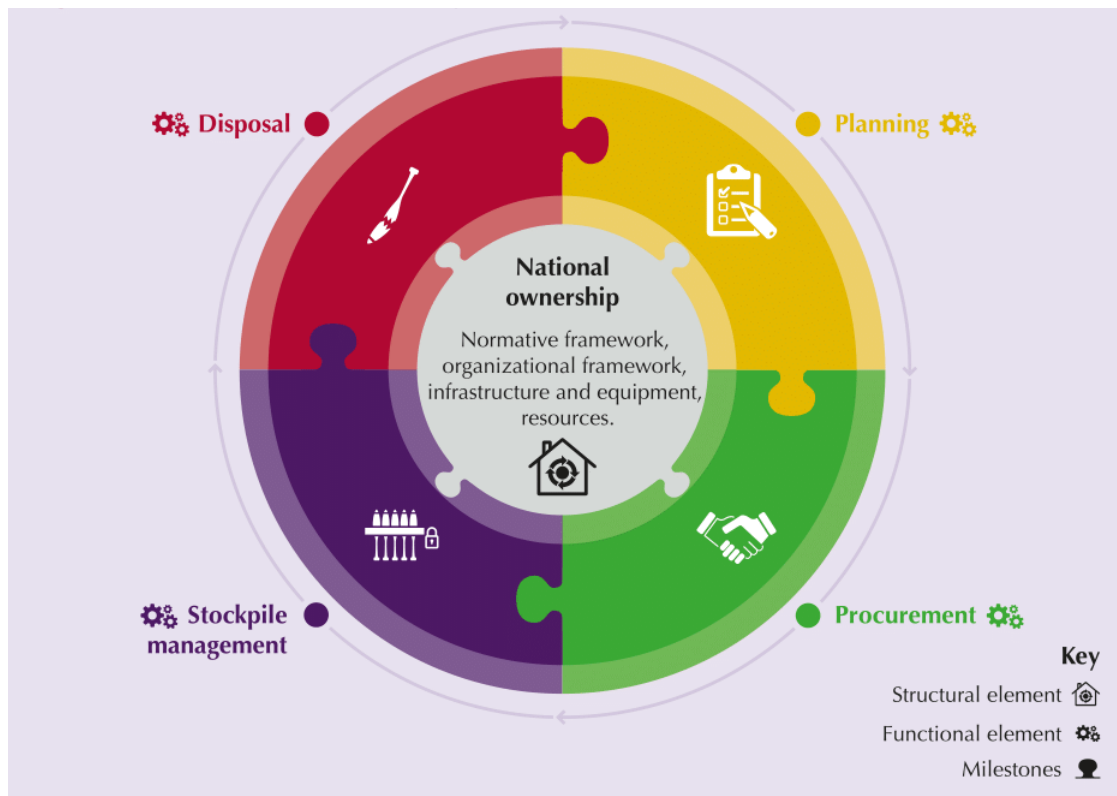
Disposal

Planning

National ownership

Normative framework, organizational framework, infrastructure and equipment, resources.

Stockpile management

Procurement

Key

Structural element

Functional element

Milestones